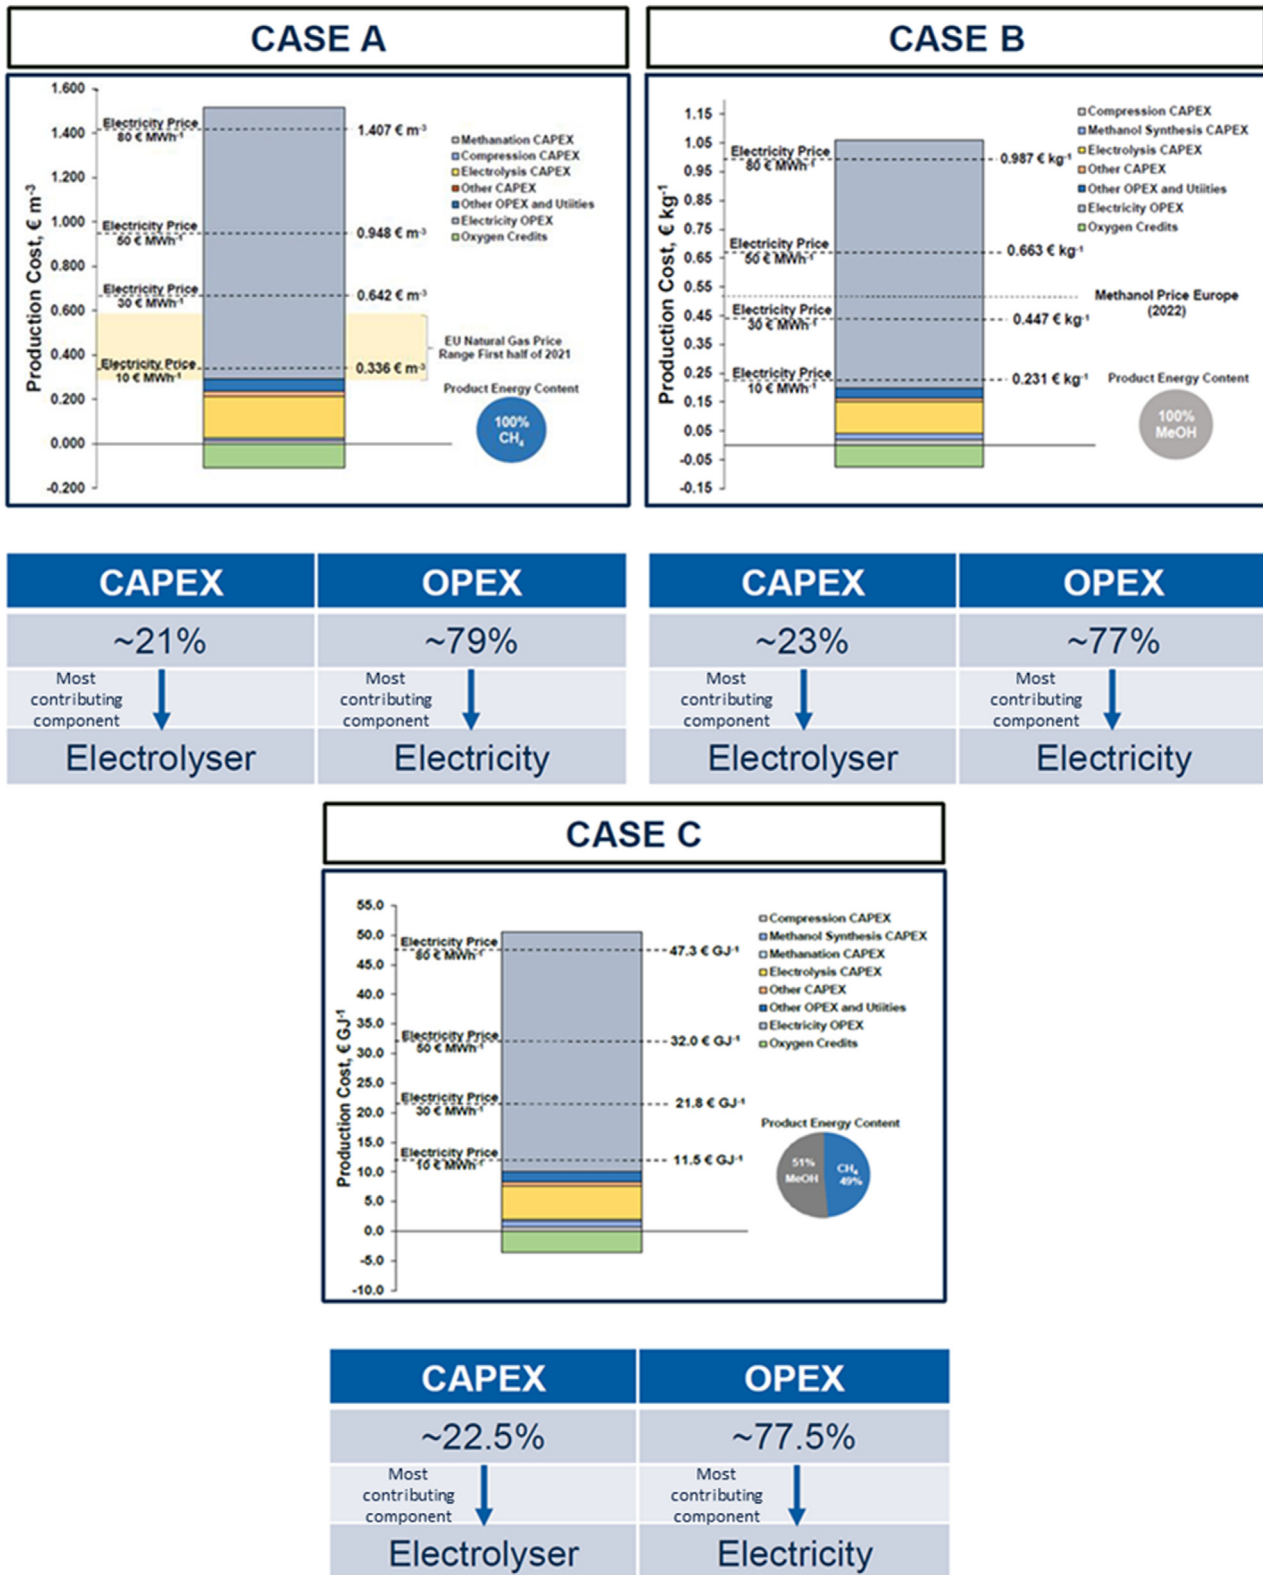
CASE A

1.600
1.400
1.200
1.000
0.800
0.600
0.400
0.200
0.000
-0.200

Production Cost, € m$^{-3}$

Electricity Price 80 € MWh$^{-1}$
Electricity Price 50 € MWh$^{-1}$
Electricity Price 30 € MWh$^{-1}$
Electricity Price 10 € MWh$^{-1}$

1.407 € m$^{-3}$
0.948 € m$^{-3}$
0.642 € m$^{-3}$
0.336 € m$^{-3}$

Methanation CAPEX
Compression CAPEX
Electrolysis CAPEX
Other CAPEX
Other OPEX and Utilities
Electricity OPEX
Oxygen Credits

EU Natural Gas Price Range First half of 2021

Product Energy Content

100% $CH_4$

CASE B

1.15
1.05
0.95
0.85
0.75
0.65
0.55
0.45
0.35
0.25
0.15
0.05
-0.05
-0.15

Production Cost, € kg$^{-1}$

Electricity Price 80 € MWh$^{-1}$
Electricity Price 50 € MWh$^{-1}$
Electricity Price 30 € MWh$^{-1}$
Electricity Price 10 € MWh$^{-1}$

0.987 € kg$^{-1}$
0.663 € kg$^{-1}$
0.447 € kg$^{-1}$
0.231 € kg$^{-1}$

Compression CAPEX
Methanol Synthesis CAPEX
Electrolysis CAPEX
Other CAPEX
Other OPEX and Utilities
Electricity OPEX
Oxygen Credits

Methanol Price Europe (2022)

Product Energy Content

100% MeOH

| CAPEX | OPEX | CAPEX | OPEX |
|---|---|---|---|
| ~21% | ~79% | ~23% | ~77% |
| Most contributing component | Most contributing component | Most contributing component | Most contributing component |
| Electrolyser | Electricity | Electrolyser | Electricity |

CASE C

55.0
50.0
45.0
40.0
35.0
30.0
25.0
20.0
15.0
10.0
5.0
0.0
-5.0
-10.0

Production Cost, € GJ$^{-1}$

Electricity Price 80 € MWh$^{-1}$
Electricity Price 50 € MWh$^{-1}$
Electricity Price 30 € MWh$^{-1}$
Electricity Price 10 € MWh$^{-1}$

47.3 € GJ$^{-1}$
32.0 € GJ$^{-1}$
21.8 € GJ$^{-1}$
11.5 € GJ$^{-1}$

Compression CAPEX
Methanol Synthesis CAPEX
Methanation CAPEX
Electrolysis CAPEX
Other CAPEX
Other OPEX and Utilities
Electricity OPEX
Oxygen Credits

Product Energy Content

51% MeOH
$CH_4$ 49%

| CAPEX | OPEX |
|---|---|
| ~22.5% | ~77.5% |
| Most contributing component | Most contributing component |
| Electrolyser | Electricity |